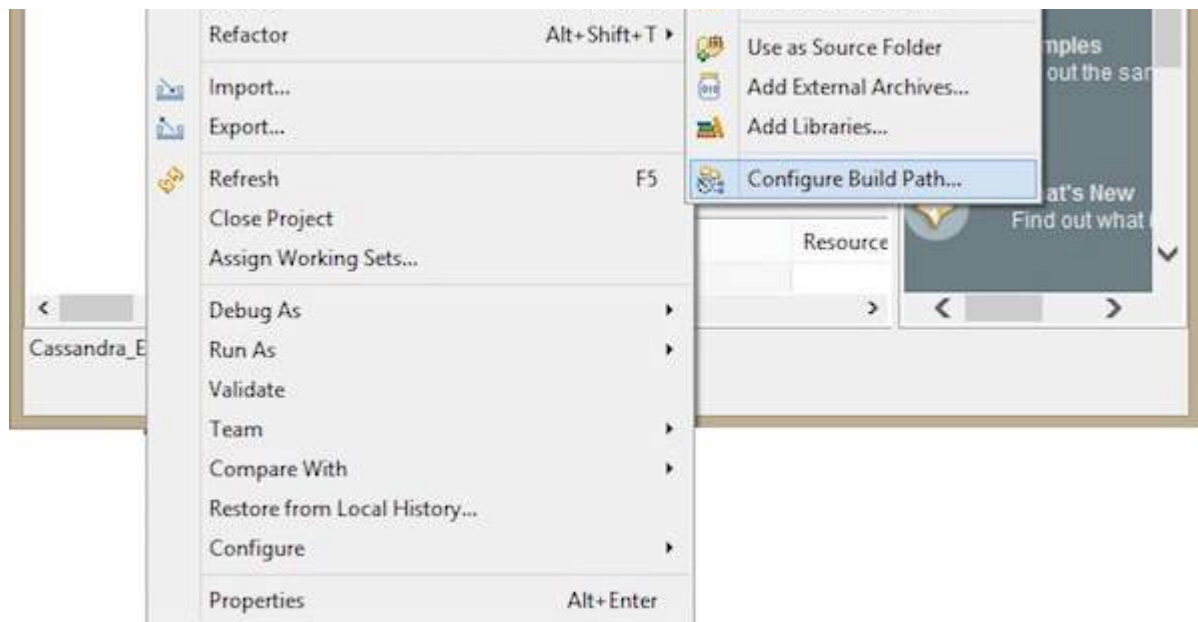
Refactor Alt+Shift+T
Import...
Export...
Refresh F5
Close Project
Assign Working Sets...
Debug As
Run As
Validate
Team
Compare With
Restore from Local History...
Configure
Properties Alt+Enter

Use as Source Folder
Add External Archives...
Add Libraries...
Configure Build Path...

mples
out the sa
at's New
Find out what

Resource

Cassandra_E